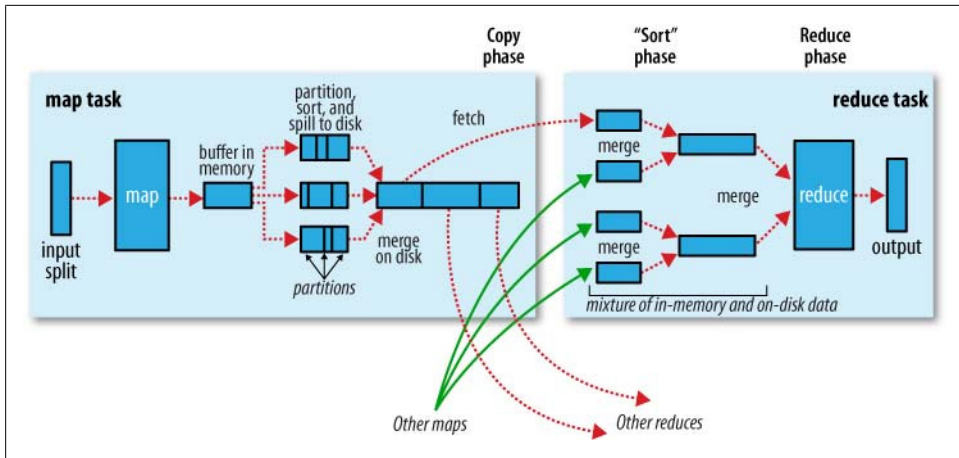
Copy phase

"Sort" phase

Reduce phase

map task

reduce task

partition, sort, and spill to disk

fetch

buffer in memory

map

input split

partitions

merge on disk

merge

merge

merge

reduce

output

mixture of in-memory and on-disk data

Other maps

Other reduces